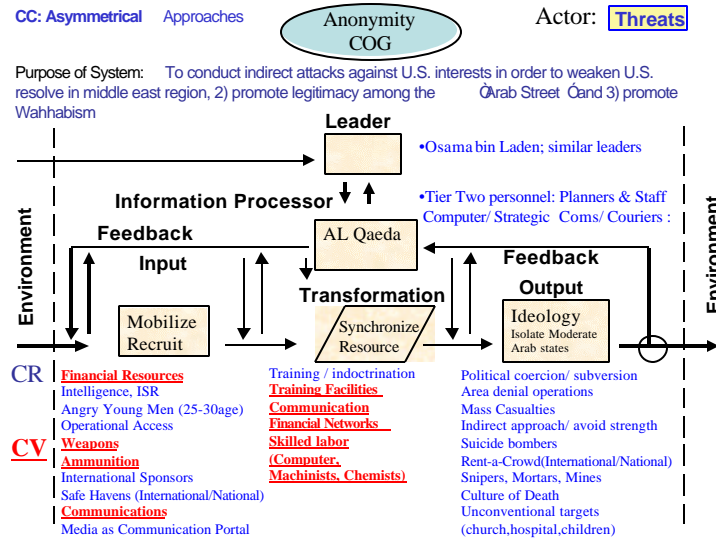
CC: Asymmetrical Approaches

Anonymity COG

Actor: Threats

Purpose of System: To conduct indirect attacks against U.S. interests in order to weaken U.S. resolve in middle east region, 2) promote legitimacy among the ÒArab Street Ó and 3) promote Wahhabism

Leader

•Osama bin Laden; similar leaders

Information Processor

•Tier Two personnel: Planners & Staff Computer/ Strategic Coms/ Couriers :

Environment

Feedback

AL Qaeda

Environment

Input

Feedback

Transformation

Output

Mobilize Recruit

Synchronize Resource

Ideology
Isolate Moderate Arab states

CR

CV

Financial Resources
Intelligence, ISR
Angry Young Men (25-30age)
Operational Access
Weapons
Ammunition
International Sponsors
Safe Havens (International/National)
Communications
Media as Communication Portal

Training / indoctrination
Training Facilities
Communication
Financial Networks
Skilled labor (Computer, Machinists, Chemists)

Political coercion/ subversion
Area denial operations
Mass Casualties
Indirect approach/ avoid strength
Suicide bombers
Rent-a-Crowd(International/National)
Snipers, Mortars, Mines
Culture of Death
Unconventional targets (church,hospital,children)